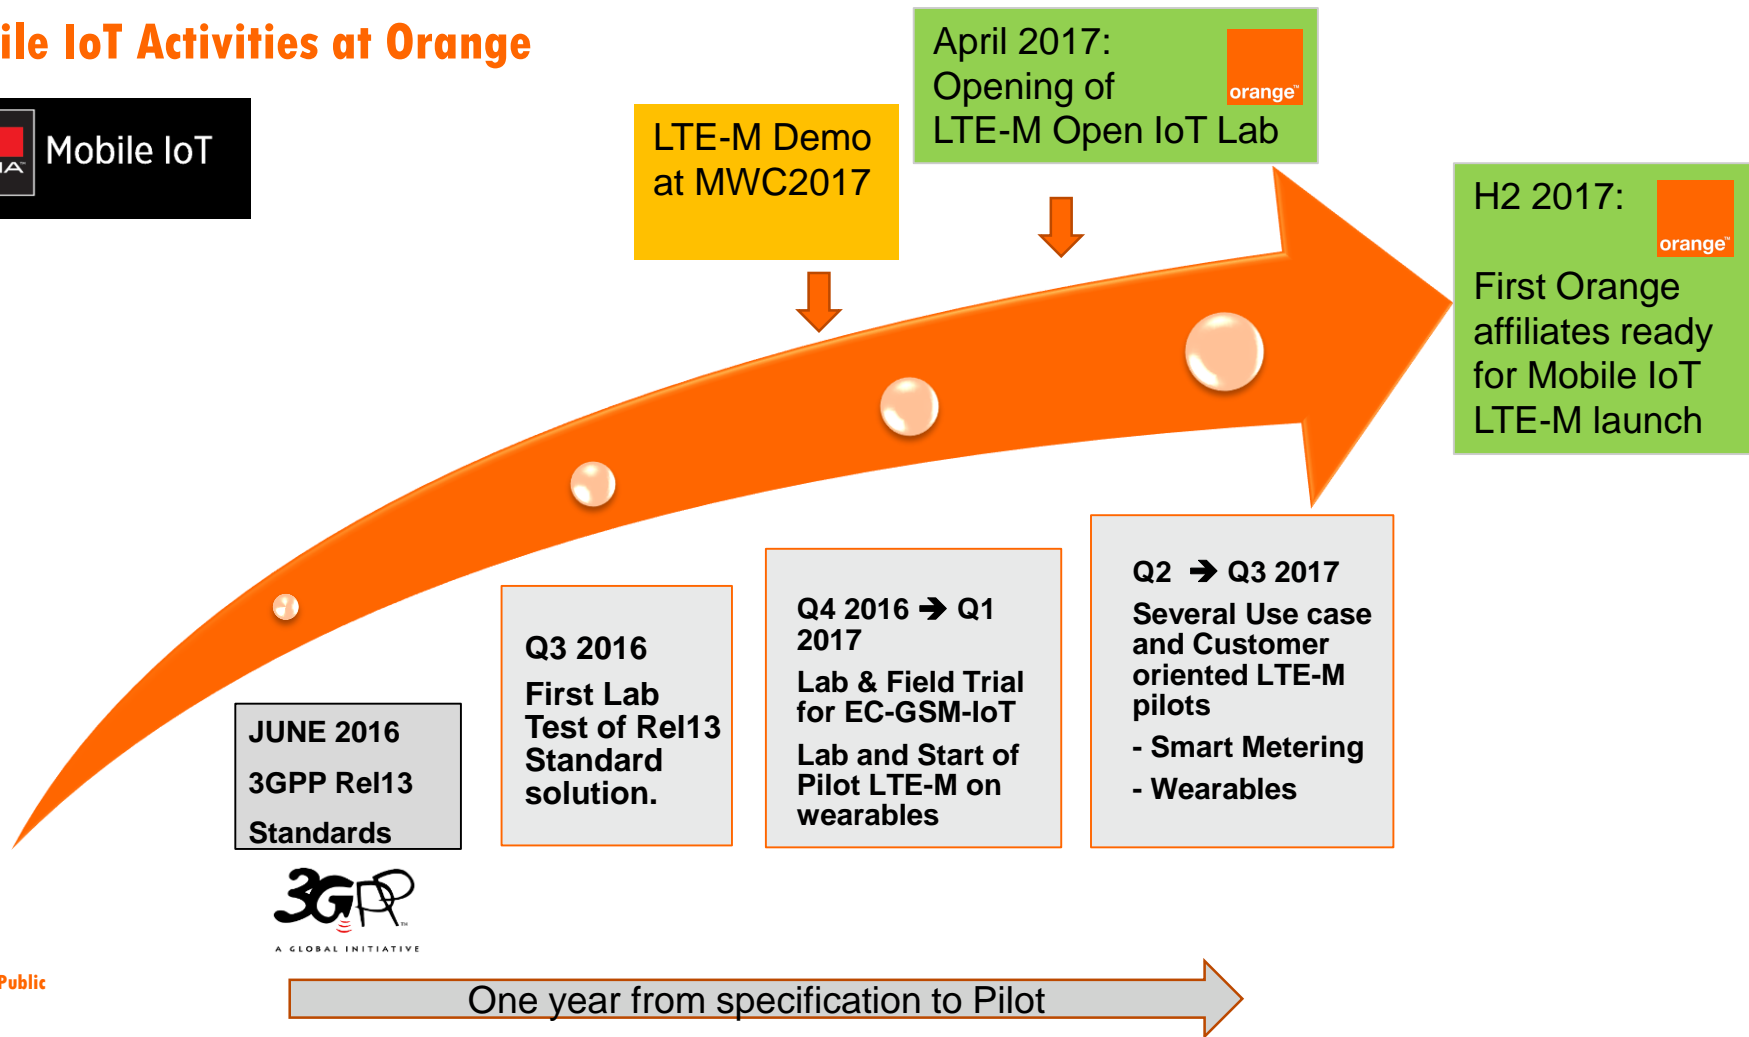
ile IoT Activities at Orange

IA Mobile IoT

LTE-M Demo at MWC2017

April 2017: Opening of LTE-M Open IoT Lab

orange

H2 2017:

orange

First Orange affiliates ready for Mobile IoT LTE-M launch

JUNE 2016

3GPP Rel13

Standards

3GPP A GLOBAL INITIATIVE

Q3 2016

First Lab Test of Rel13 Standard solution.

Q4 2016 ➔ Q1 2017

Lab & Field Trial for EC-GSM-IoT

Lab and Start of Pilot LTE-M on wearables

Q2 ➔ Q3 2017

Several Use case and Customer oriented LTE-M pilots

- Smart Metering

- Wearables

Public

One year from specification to Pilot